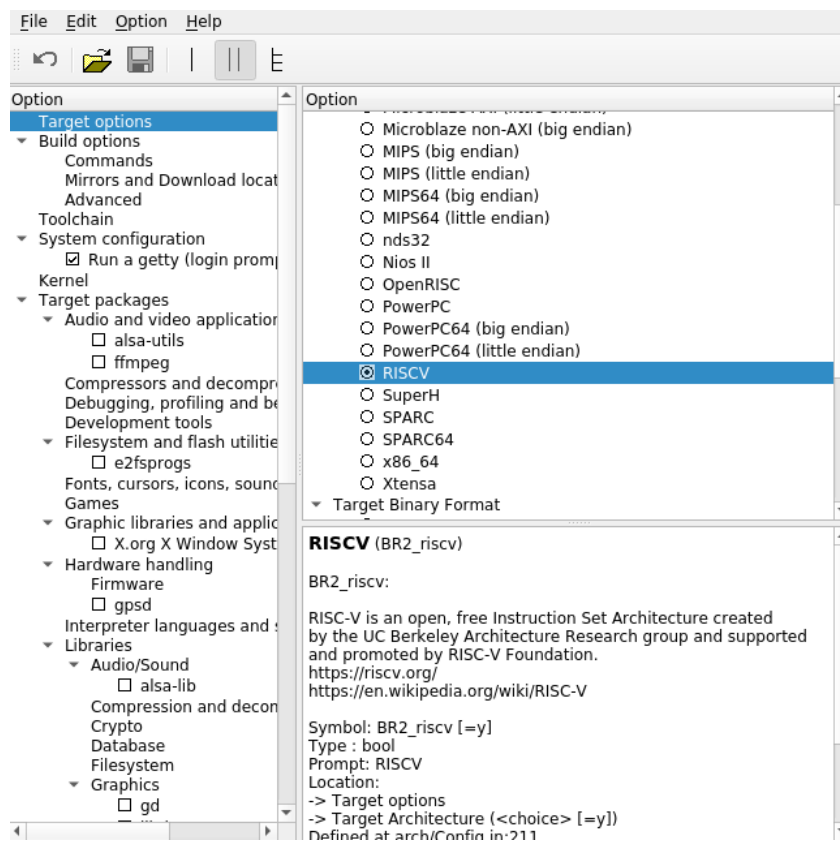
File Edit Option Help

Option
Target options
Build options
Commands
Mirrors and Download locat
Advanced
Toolchain
System configuration
☑ Run a getty (login promp
Kernel
Target packages
Audio and video application
☐ alsa-utils
☐ ffmpeg
Compressors and decompr
Debugging, profiling and be
Development tools
Filesystem and flash utilitie
☐ e2fsprogs
Fonts, cursors, icons, sound
Games
Graphic libraries and applic
☐ X.org X Window Syst
Hardware handling
Firmware
☐ gpsd
Interpreter languages and s
Libraries
Audio/Sound
☐ alsa-lib
Compression and decom
Crypto
Database
Filesystem
Graphics
☐ gd

Option
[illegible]
Microblaze non-AXI (big endian)
MIPS (big endian)
MIPS (little endian)
MIPS64 (big endian)
MIPS64 (little endian)
nds32
Nios II
OpenRISC
PowerPC
PowerPC64 (big endian)
PowerPC64 (little endian)
RISCV
SuperH
SPARC
SPARC64
x86_64
Xtensa
Target Binary Format

**RISCV** (BR2_riscv)

BR2_riscv:

RISC-V is an open, free Instruction Set Architecture created by the UC Berkeley Architecture Research group and supported and promoted by RISC-V Foundation.
https://riscv.org/
https://en.wikipedia.org/wiki/RISC-V

Symbol: BR2_riscv [=y]
Type : bool
Prompt: RISCV
Location:
-> Target options
-> Target Architecture (<choice> [=y])
Defined at arch/Config.in:211